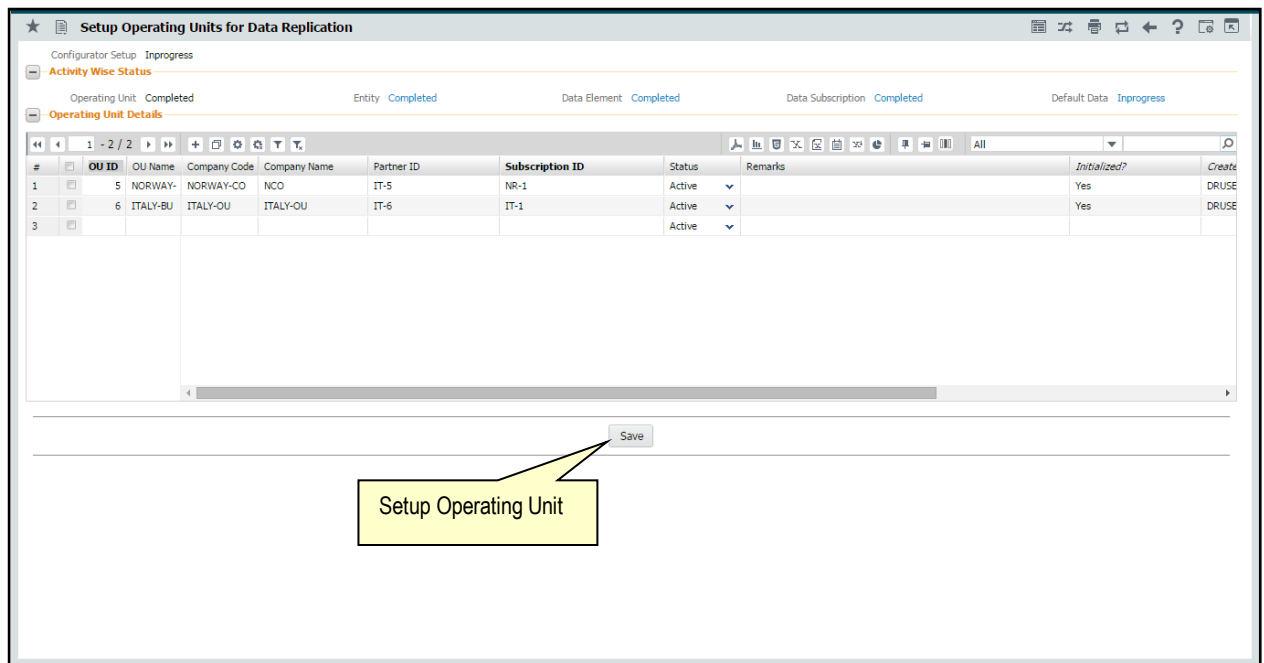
Setup Operating Units for Data Replication

Configurator Setup Inprogress

Activity Wise Status

Operating Unit Completed Entity Completed Data Element Completed Data Subscription Completed Default Data Inprogress

Operating Unit Details

1 - 2 / 2

All

| # | | OU ID | OU Name | Company Code | Company Name | Partner ID | Subscription ID | Status | Remarks | Initialized? | Create |
|---|---|---|---|---|---|---|---|---|---|---|---|
| 1 | | 5 | NORWAY- | NORWAY-CO | NCO | IT-5 | NR-1 | Active | | Yes | DRUSE |
| 2 | | 6 | ITALY-BU | ITALY-OU | ITALY-OU | IT-6 | IT-1 | Active | | Yes | DRUSE |
| 3 | | | | | | | | Active | | | |

Save

Setup Operating Unit